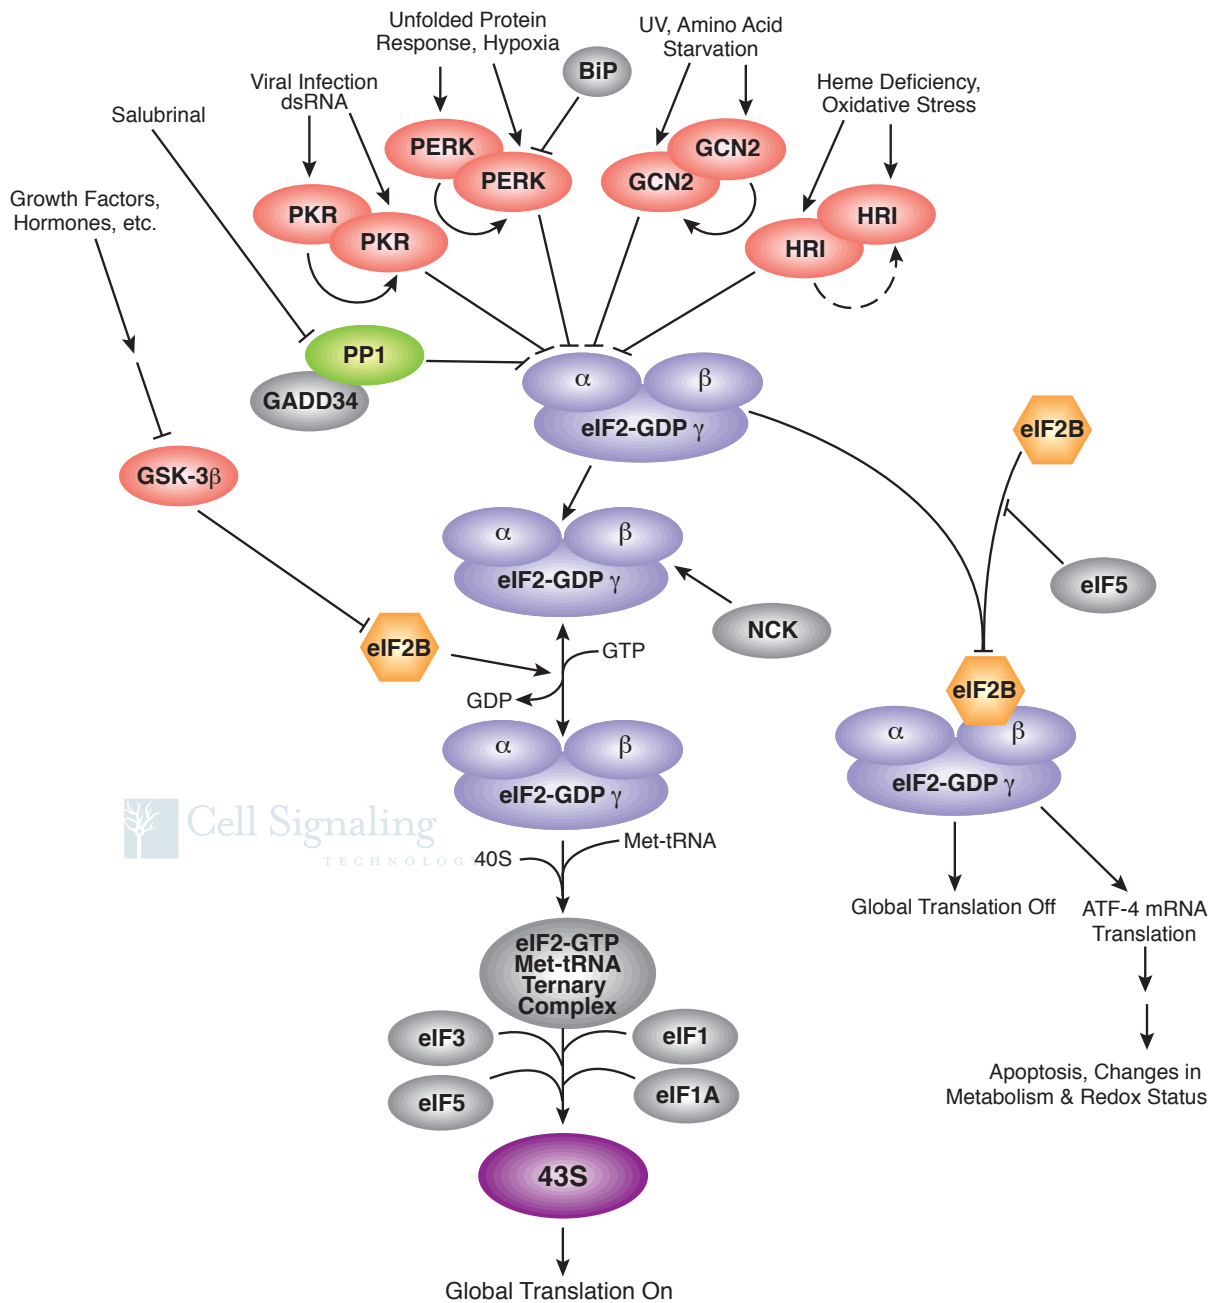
Unfolded Protein Response, Hypoxia

UV, Amino Acid Starvation

BiP

Viral Infection dsRNA

Heme Deficiency, Oxidative Stress

Salubrinal

PERK

PERK

GCN2

GCN2

Growth Factors, Hormones, etc.

PKR

PKR

HRI

HRI

PP1

GADD34

α

β

eIF2-GDP γ

eIF2B

GSK-3β

α

β

eIF2-GDP γ

eIF5

NCK

eIF2B

GTP

GDP

eIF2B

α

β

α

β

eIF2-GDP γ

eIF2-GDP γ

Cell Signaling TECHNOLOGY

40S

Met-tRNA

Global Translation Off

ATF-4 mRNA Translation

eIF2-GTP Met-tRNA Ternary Complex

eIF3

eIF1

Apoptosis, Changes in Metabolism & Redox Status

eIF5

eIF1A

43S

Global Translation On